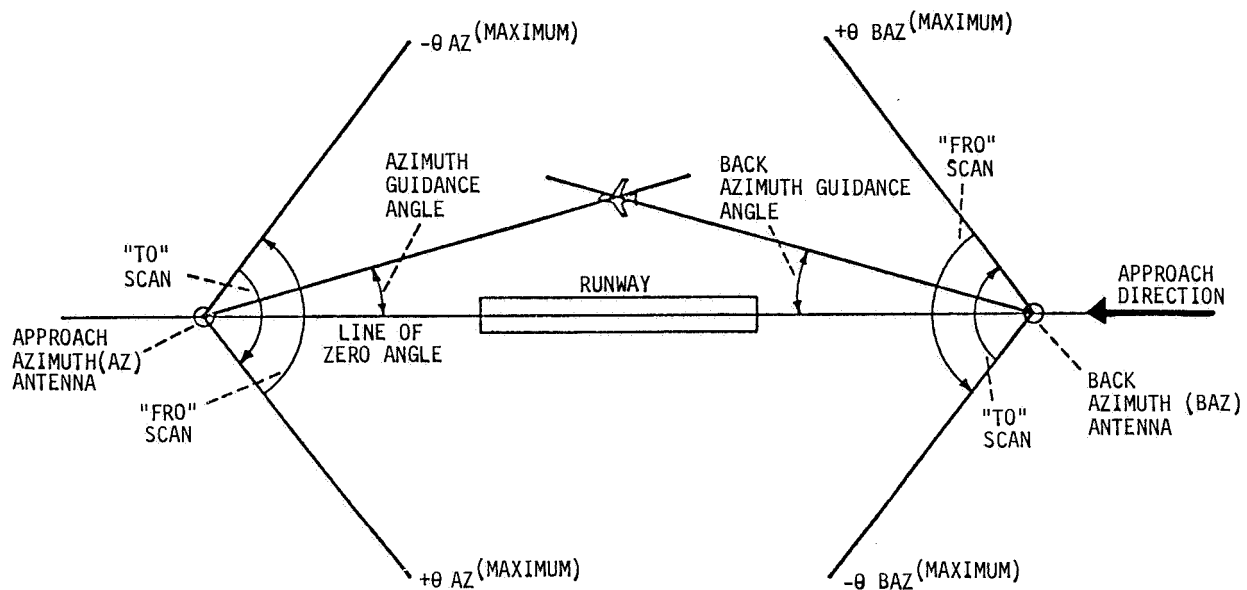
$-\theta$ AZ (MAXIMUM)

$+\theta$ BAZ (MAXIMUM)

AZIMUTH GUIDANCE ANGLE

BACK AZIMUTH GUIDANCE ANGLE

"FRO" SCAN

"TO" SCAN

RUNWAY

APPROACH DIRECTION

APPROACH AZIMUTH(AZ) ANTENNA

LINE OF ZERO ANGLE

BACK AZIMUTH (BAZ) ANTENNA

"FRO" SCAN

"TO" SCAN

$+\theta$ AZ (MAXIMUM)

$-\theta$ BAZ (MAXIMUM)